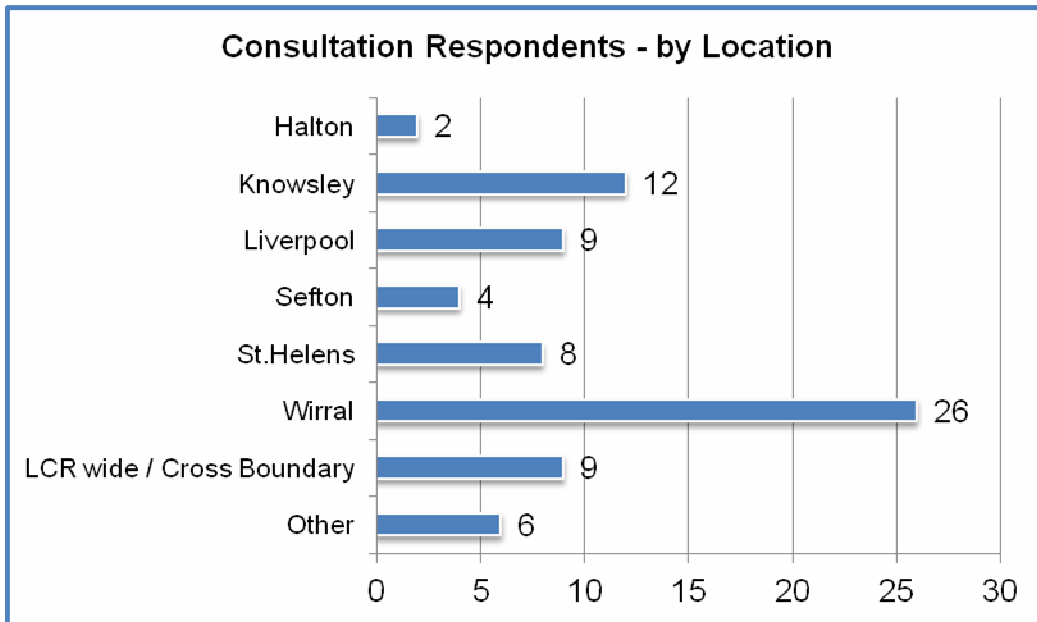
Consultation Respondents - by Location

| Location | Respondents |
|---|---|
| Halton | 2 |
| Knowsley | 12 |
| Liverpool | 9 |
| Sefton | 4 |
| St.Helens | 8 |
| Wirral | 26 |
| LCR wide / Cross Boundary | 9 |
| Other | 6 |

0 5 10 15 20 25 30